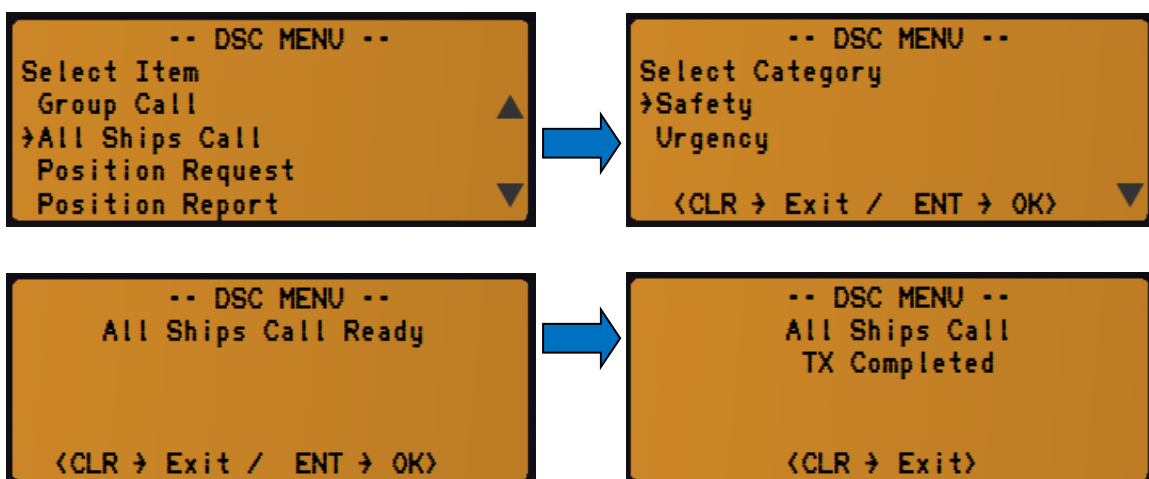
-- DSC MENU --
Select Item
Group Call
→All Ships Call
Position Request
Position Report

-- DSC MENU --
Select Category
→Safety
Urgency
<CLR → Exit / ENT → OK>

-- DSC MENU --
All Ships Call Ready
<CLR → Exit / ENT → OK>

-- DSC MENU --
All Ships Call
TX Completed
<CLR → Exit>